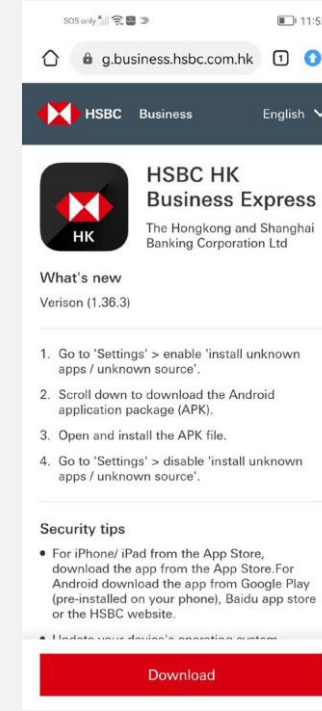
SOS only

11:5

g.business.hsbc.com.hk

1

HSBC Business

English

HK

HSBC HK Business Express

The Hongkong and Shanghai Banking Corporation Ltd

What's new

Verison (1.36.3)

1. Go to 'Settings' > enable 'install unknown apps / unknown source'.

2. Scroll down to download the Android application package (APK).

3. Open and install the APK file.

4. Go to 'Settings' > disable 'install unknown apps / unknown source'.

Security tips

• For iPhone/ iPad from the App Store, download the app from the App Store.For Android download the app from Google Play (pre-installed on your phone), Baidu app store or the HSBC website.

• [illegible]

Download